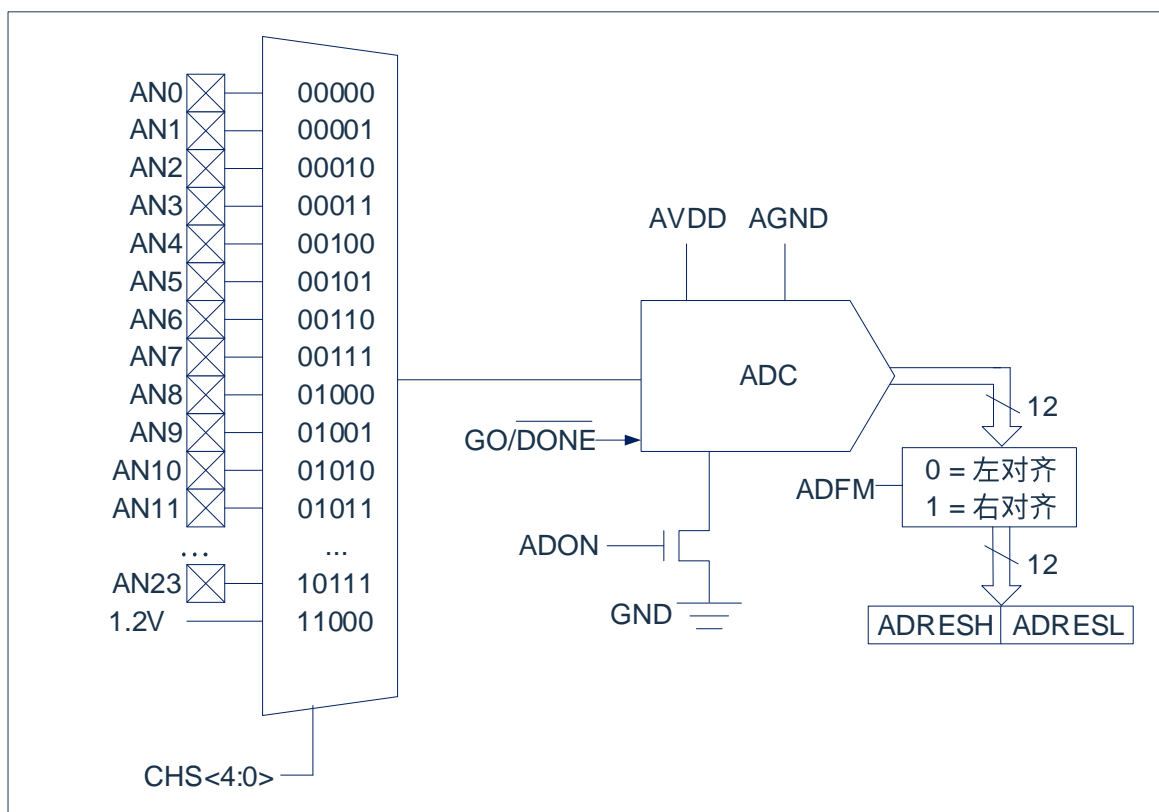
AN0 00000
AN1 00001
AN2 00010
AN3 00011
AN4 00100
AN5 00101
AN6 00110
AN7 00111
AN8 01000
AN9 01001
AN10 01010
AN11 01011
... ...
AN23 10111
1.2V 11000

CHS<4:0>

AVDD AGND

ADC

GO/$\overline{DONE}$

ADON

GND

12

ADFM

0 = 左对齐
1 = 右对齐

12

| ADRESH | ADRESL |